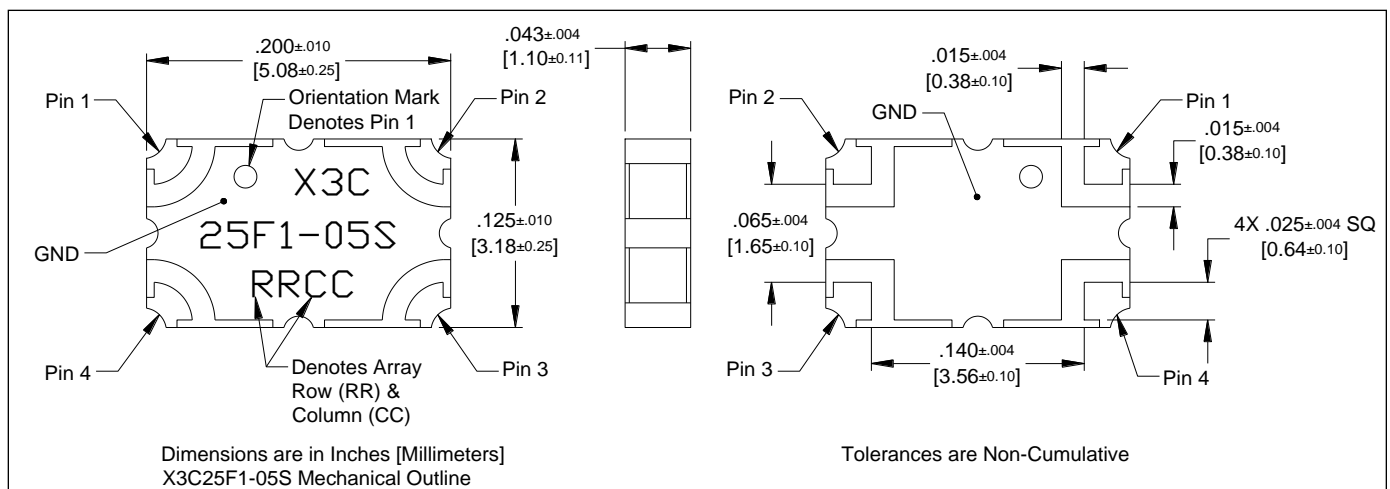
.200±.010
[5.08±0.25]

.043±.004
[1.10±0.11]

Pin 1
Orientation Mark Denotes Pin 1
Pin 2

X3C
25F1-05S
RRCC

GND

.125±.010
[3.18±0.25]

Pin 4
Denotes Array Row (RR) & Column (CC)
Pin 3

.015±.004
[0.38±0.10]

Pin 2
GND
Pin 1

.015±.004
[0.38±0.10]

.065±.004
[1.65±0.10]

4X .025±.004 SQ
[0.64±0.10]

Pin 3
.140±.004
[3.56±0.10]
Pin 4

Dimensions are in Inches [Millimeters]
X3C25F1-05S Mechanical Outline

Tolerances are Non-Cumulative